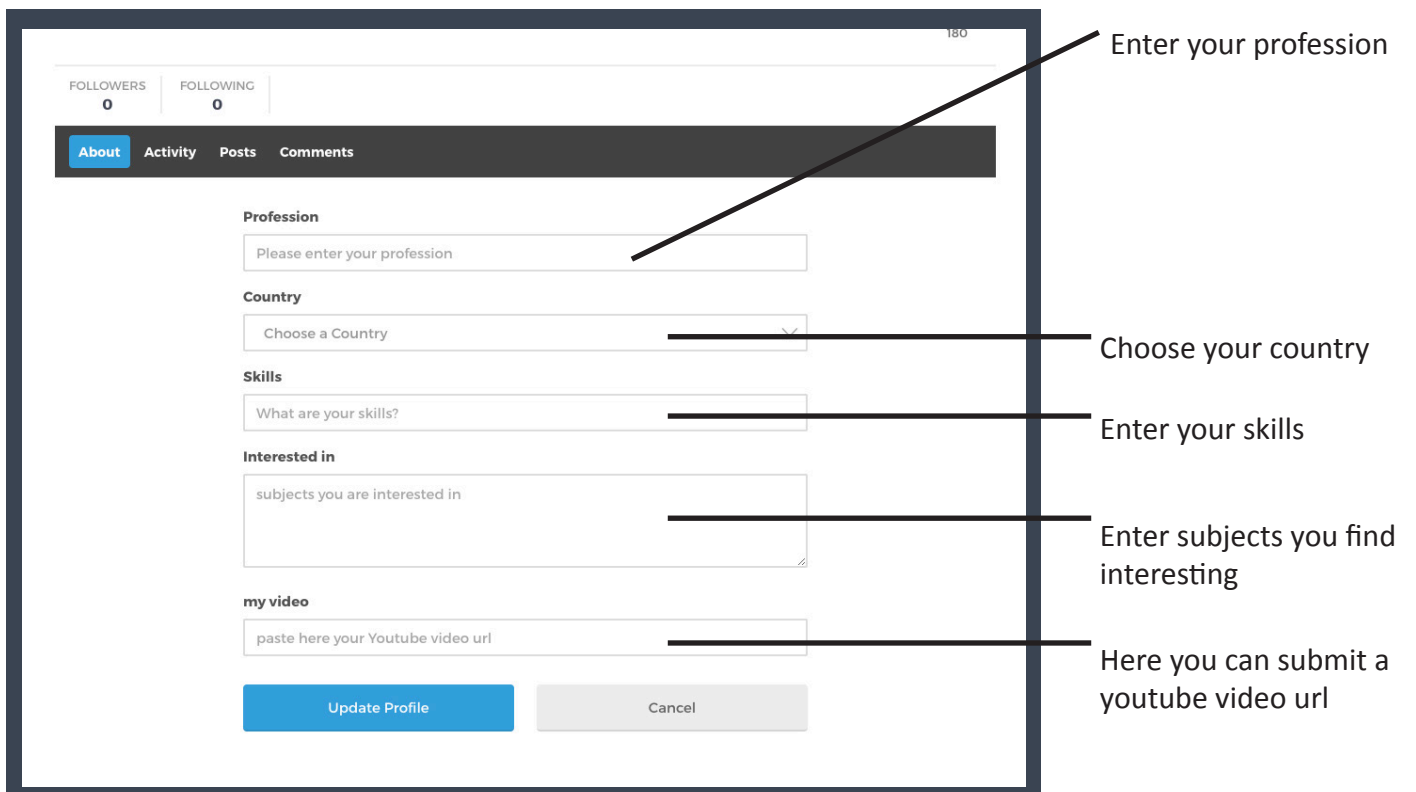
180

FOLLOWERS
0

FOLLOWING
0

About Activity Posts Comments

Profession

Please enter your profession

Country

Choose a Country

Skills

What are your skills?

Interested in

subjects you are interested in

my video

paste here your Youtube video url

Update Profile

Cancel

Enter your profession

Choose your country

Enter your skills

Enter subjects you find interesting

Here you can submit a youtube video url